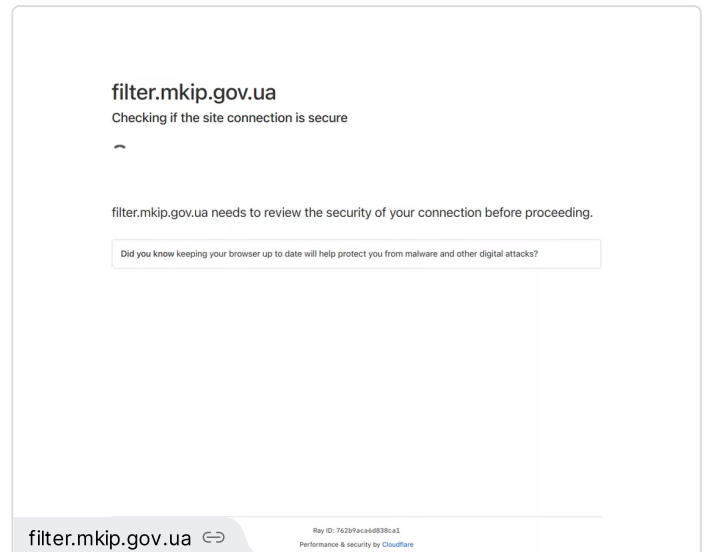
filter.mkip.gov.ua
Checking if the site connection is secure

filter.mkip.gov.ua needs to review the security of your connection before proceeding.

Did you know keeping your browser up to date will help protect you from malware and other digital attacks?

Ray ID: 762b9aca6d838ca1
Performance & security by Cloudflare

filter.mkip.gov.ua